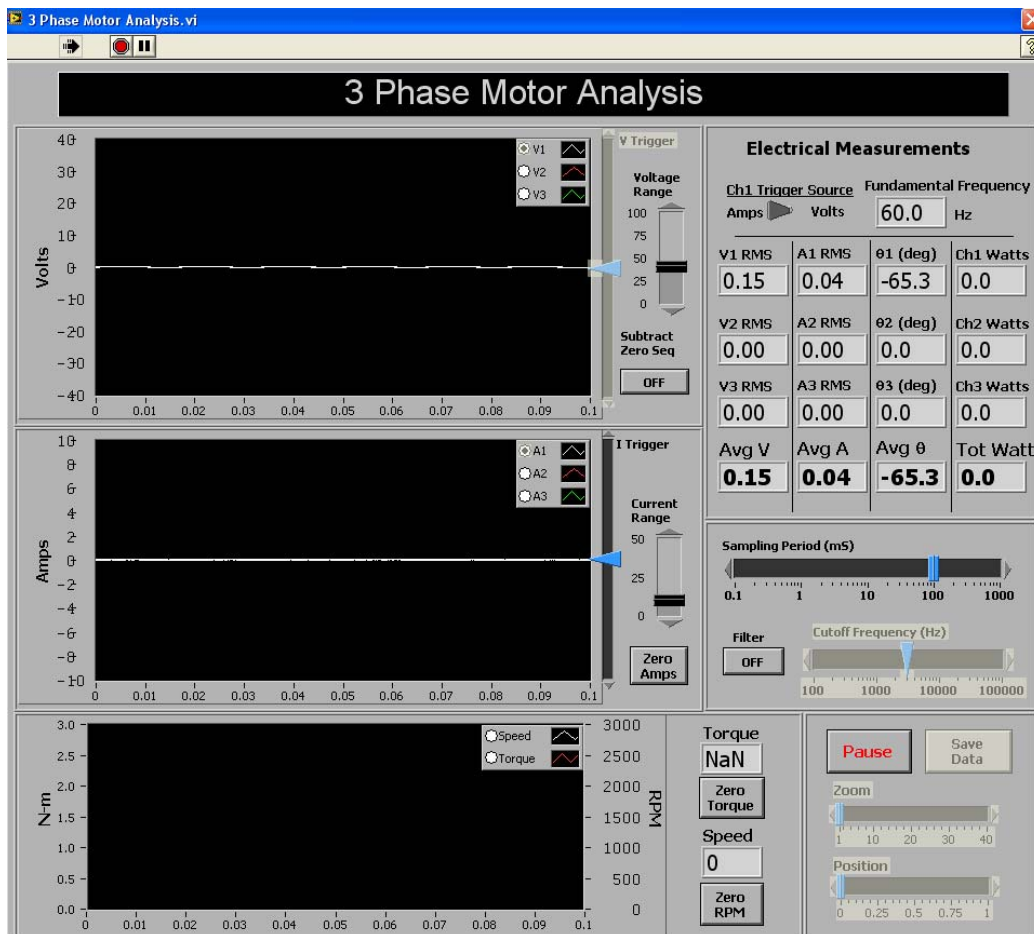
3 Phase Motor Analysis.vi

3 Phase Motor Analysis

40
30
20
10
0
-10
-20
-30
-40
Volts
0 0.01 0.02 0.03 0.04 0.05 0.06 0.07 0.08 0.09 0.1

V1
V2
V3

V Trigger

Voltage Range
100
75
50
25
0

Subtract Zero Seq
OFF

10
8
6
4
2
0
-2
-4
-6
-8
-10
Amps
0 0.01 0.02 0.03 0.04 0.05 0.06 0.07 0.08 0.09 0.1

A1
A2
A3

I Trigger

Current Range
50
25
0

Zero Amps

Electrical Measurements

Ch1 Trigger Source
Amps Volts

Fundamental Frequency
60.0 Hz

| V1 RMS | A1 RMS | θ1 (deg) | Ch1 Watts |
|---|---|---|---|
| 0.15 | 0.04 | -65.3 | 0.0 |
| V2 RMS | A2 RMS | θ2 (deg) | Ch2 Watts |
| 0.00 | 0.00 | 0.0 | 0.0 |
| V3 RMS | A3 RMS | θ3 (deg) | Ch3 Watts |
| 0.00 | 0.00 | 0.0 | 0.0 |
| Avg V | Avg A | Avg θ | Tot Watt |
| 0.15 | 0.04 | -65.3 | 0.0 |

Sampling Period (mS)
0.1 1 10 100 1000

Filter
OFF

Cutoff Frequency (Hz)
100 1000 10000 100000

3.0
2.5
2.0
1.5
1.0
0.5
0.0
N-m
0 0.01 0.02 0.03 0.04 0.05 0.06 0.07 0.08 0.09 0.1

Speed
Torque

3000
2500
2000
1500
1000
500
0
RPM

Torque
NaN
Zero Torque

Speed
0
Zero RPM

Pause
Save Data

Zoom
1 10 20 30 40

Position
0 0.25 0.5 0.75 1